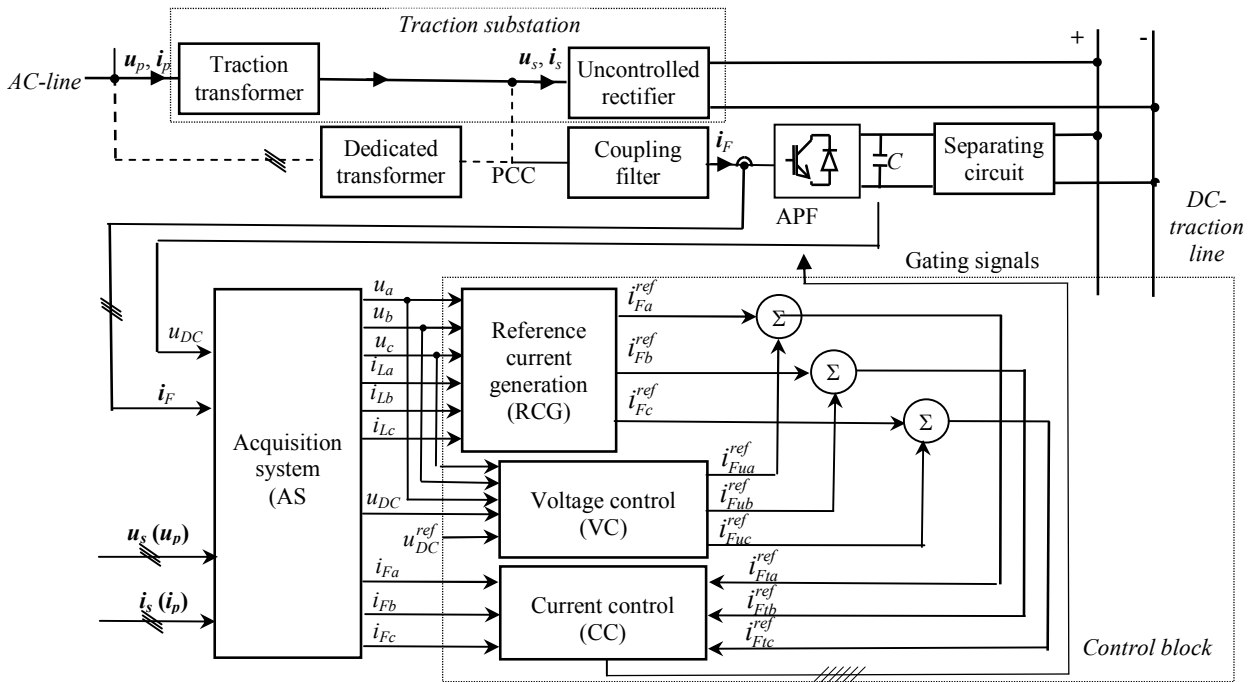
Traction substation

$+$ $-$

AC-line

$u_p$, $i_p$

Traction transformer

$u_s$, $i_s$

Uncontrolled rectifier

Dedicated transformer

PCC

Coupling filter

$i_F$

$C$

Separating circuit

APF

DC-traction line

Gating signals

$u_{DC}$

$i_F$

Acquisition system (AS

$u_a$
$u_b$
$u_c$
$i_{La}$
$i_{Lb}$
$i_{Lc}$

Reference current generation (RCG)

$i_{Fa}^{ref}$
$i_{Fb}^{ref}$
$i_{Fc}^{ref}$

$\Sigma$
$\Sigma$
$\Sigma$

$u_{DC}$

$u_{DC}^{ref}$

Voltage control (VC)

$i_{Fua}^{ref}$
$i_{Fub}^{ref}$
$i_{Fuc}^{ref}$

$u_s$ ($u_p$)

$i_s$ ($i_p$)

$i_{Fa}$
$i_{Fb}$
$i_{Fc}$

Current control (CC)

$i_{Fta}^{ref}$
$i_{Ftb}^{ref}$
$i_{Ftc}^{ref}$

Control block